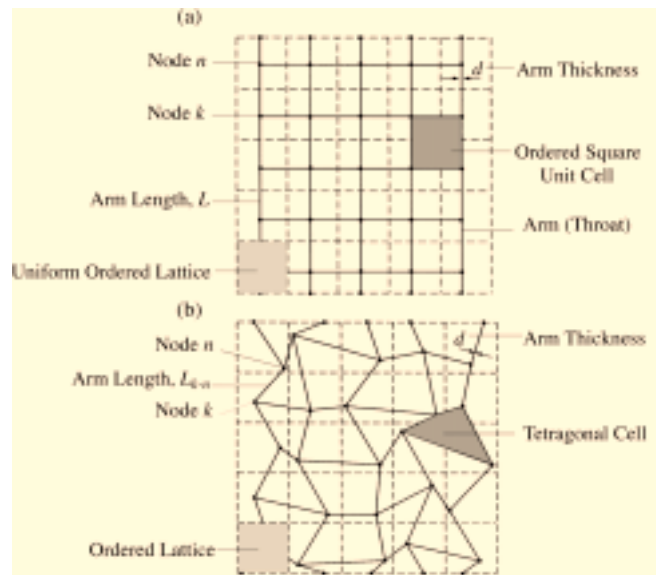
(a)

Node $n$

Node $k$

Arm Length, $L$

Uniform Ordered Lattice

$d$

Arm Thickness

Ordered Square Unit Cell

Arm (Throat)

(b)

Node $n$

Arm Length, $L_{k\text{-}n}$

Node $k$

Ordered Lattice

$d$

Arm Thickness

Tetragonal Cell